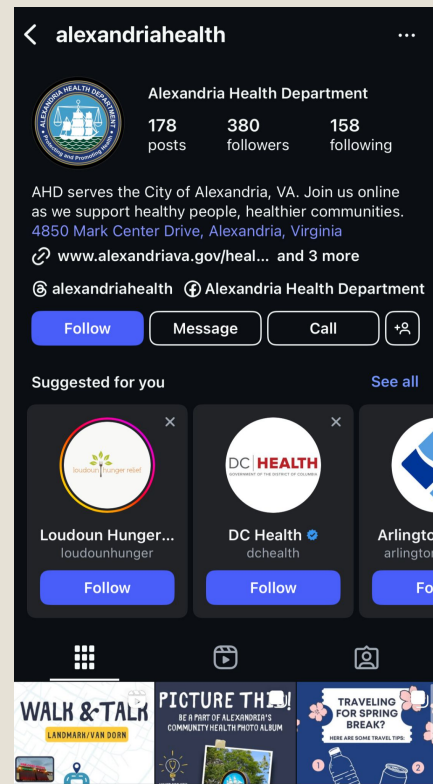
alexandriahealth

ALEXANDRIA HEALTH DEPARTMENT
Protecting and Promoting Health

Alexandria Health Department
178 posts
380 followers
158 following

AHD serves the City of Alexandria, VA. Join us online as we support healthy people, healthier communities.
4850 Mark Center Drive, Alexandria, Virginia
www.alexandriava.gov/heal... and 3 more
alexandriahealth
Alexandria Health Department

Follow
Message
Call

Suggested for you
See all

loudoun hunger relief
Loudoun Hunger...
loudounhunger
Follow

DC | HEALTH
GOVERNMENT OF THE DISTRICT OF COLUMBIA
DC Health
dchealth
Follow

Arlingto
arlingto
Fo

WALK & TALK
LANDMARK/VAN DORN

PICTURE THIS!
BE A PART OF ALEXANDRIA'S COMMUNITY HEALTH PHOTO ALBUM

TRAVELING FOR SPRING BREAK?
HERE ARE SOME TRAVEL TIPS:
1
2